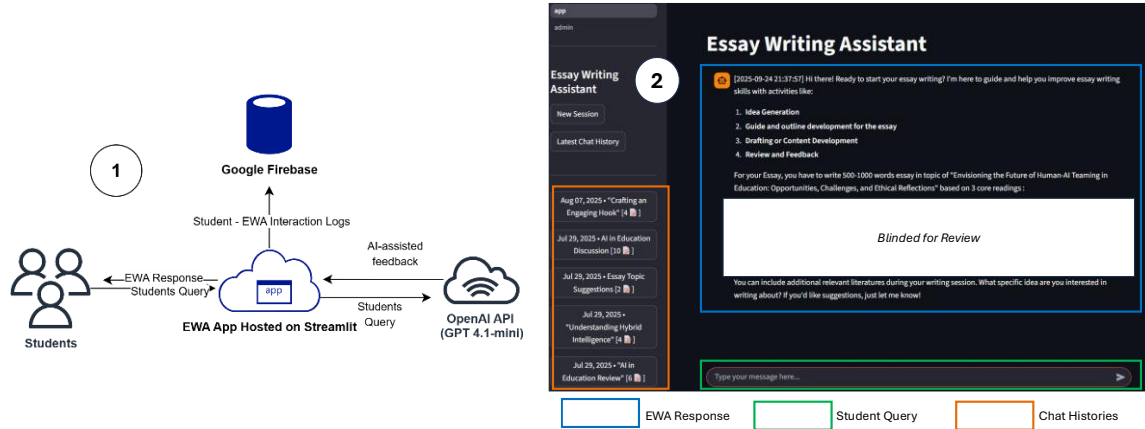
1

Google Firebase

Student - EWA Interaction Logs

EWA Response

Students Query

AI-assisted feedback

app

Students Query

Students

EWA App Hosted on Streamlit

OpenAI API (GPT 4.1-mini)

2

app

admin

Essay Writing Assistant

New Session

Latest Chat History

Aug 07, 2025 • "Crafting an Engaging Hook" [4 ]

Jul 29, 2025 • AI in Education Discussion [10 ]

Jul 29, 2025 • Essay Topic Suggestions [2 ]

Jul 29, 2025 • "Understanding Hybrid Intelligence" [4 ]

Jul 29, 2025 • "AI in Education Review" [6 ]

Essay Writing Assistant

[2025-09-24 21:37:57] Hi there! Ready to start your essay writing? I'm here to guide and help you improve essay writing skills with activities like:

1. Idea Generation
2. Guide and outline development for the essay
3. Drafting or Content Development
4. Review and Feedback

For your Essay, you have to write 500-1000 words essay in topic of "Envisioning the Future of Human-AI Teaming in Education: Opportunities, Challenges, and Ethical Reflections" based on 3 core readings :

Blinded for Review

You can include additional relevant literatures during your writing session. What specific idea are you interested in writing about? If you'd like suggestions, just let me know!

Type your message here...

EWA Response

Student Query

Chat Histories